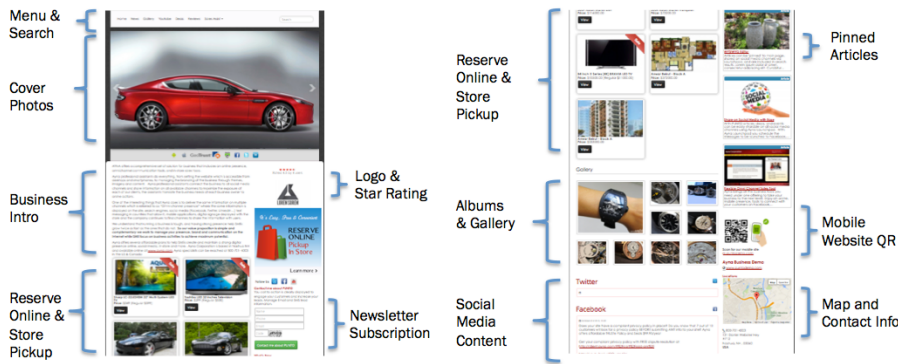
Menu & Search

Cover Photos

Business Intro

Reserve Online & Store Pickup

Logo & Star Rating

Newsletter Subscription

Reserve Online & Store Pickup

Albums & Gallery

Social Media Content

Pinned Articles

Mobile Website QR

Map and Contact Info

Home News Gallery Facebook News Members Gold Hosts

LOREM IPSUM

It's Easy, Free & Convenient

RESERVE ONLINE Pickup in Store

Learn more

Gallery

Twitter

Facebook

View